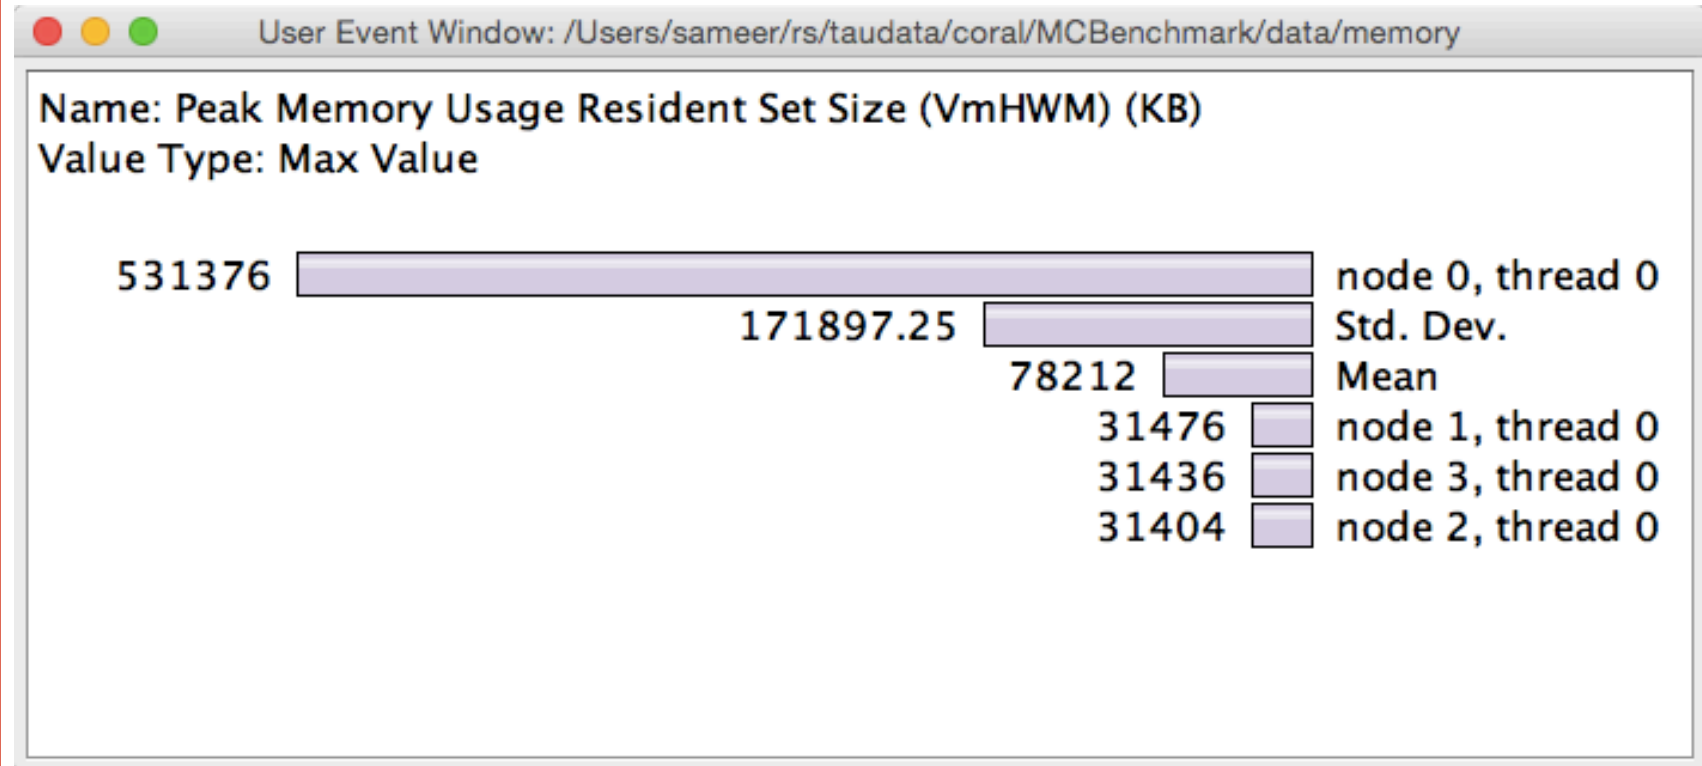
User Event Window: /Users/sameer/rs/taudata/coral/MCBenchmark/data/memory

Name: Peak Memory Usage Resident Set Size (VmHWM) (KB)
Value Type: Max Value

531376 node 0, thread 0
171897.25 Std. Dev.
78212 Mean
31476 node 1, thread 0
31436 node 3, thread 0
31404 node 2, thread 0